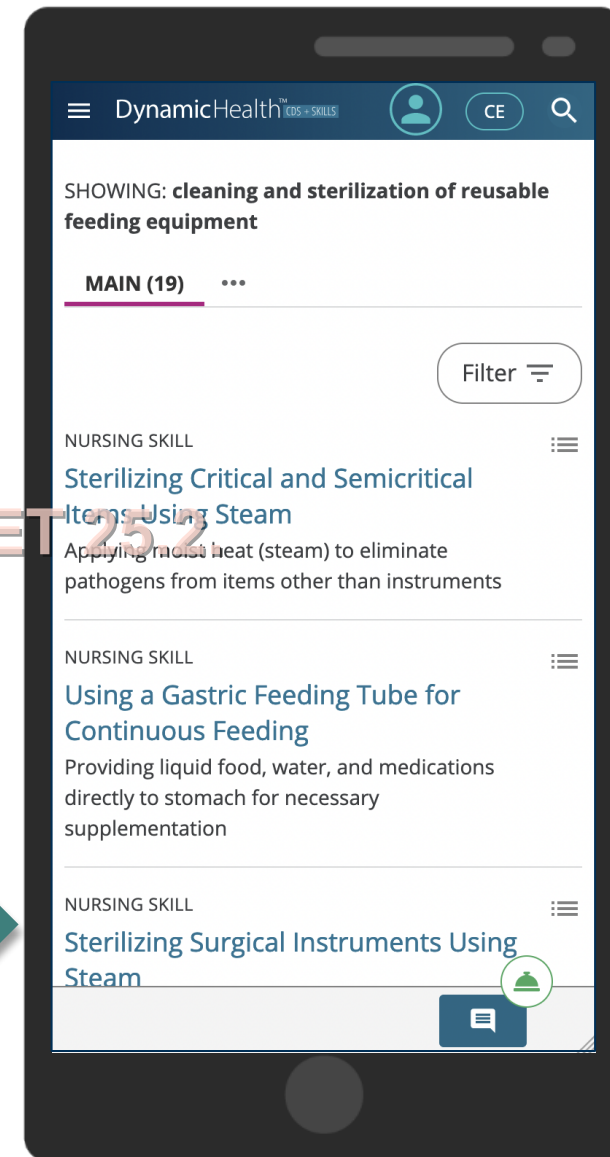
DynamicHealth™ CDS + SKILLS

CE

SHOWING: **cleaning and sterilization of reusable feeding equipment**

MAIN (19) •••

Filter

NURSING SKILL

Sterilizing Critical and Semicritical Items Using Steam

ET 25.2

Applying moist heat (steam) to eliminate pathogens from items other than instruments

NURSING SKILL

Using a Gastric Feeding Tube for Continuous Feeding

Providing liquid food, water, and medications directly to stomach for necessary supplementation

NURSING SKILL

Sterilizing Surgical Instruments Using Steam